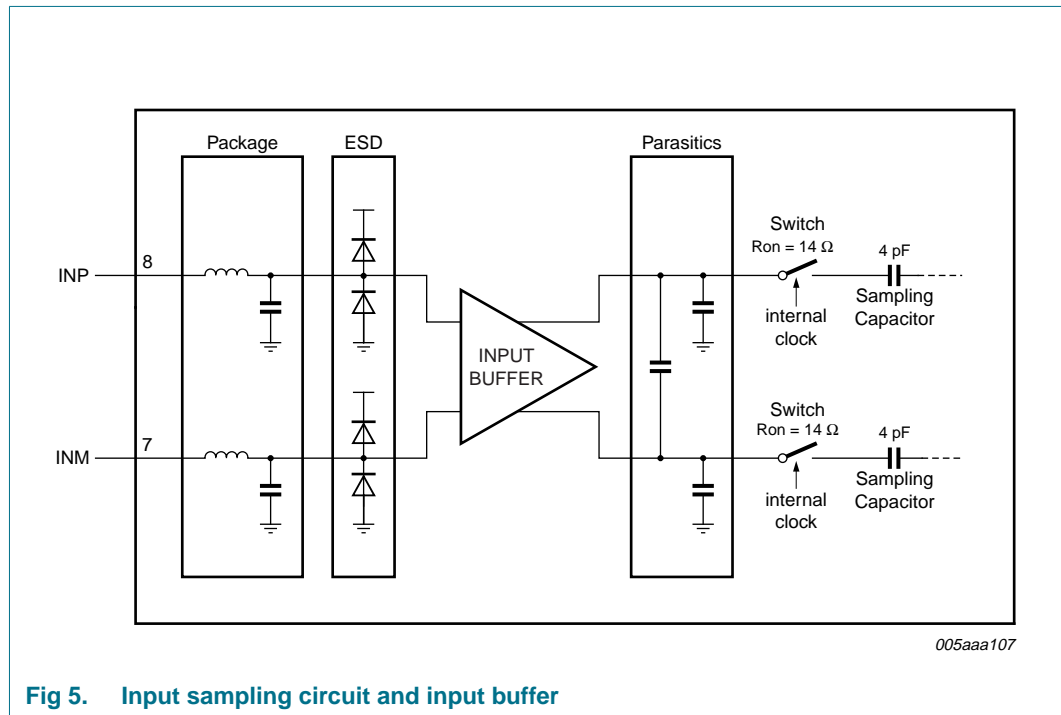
Package

ESD

Parasitics

Switch

Ron = 14 $\Omega$

4 pF

INP

8

Sampling Capacitor

internal clock

INPUT BUFFER

Switch

Ron = 14 $\Omega$

4 pF

INM

7

Sampling Capacitor

internal clock

005aaa107

Fig 5. Input sampling circuit and input buffer